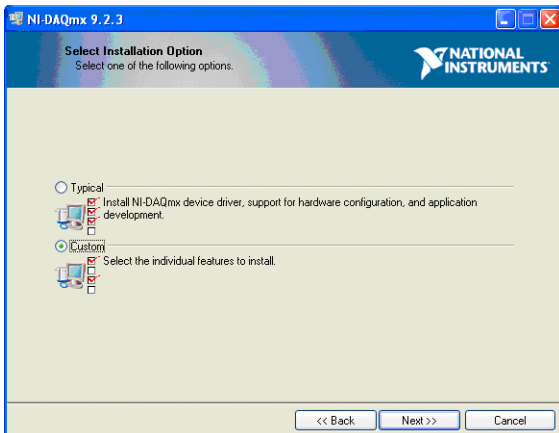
NI-DAQmx 9.2.3

Select Installation Option
Select one of the following options.

NATIONAL INSTRUMENTS

Typical
Install NI-DAQmx device driver, support for hardware configuration, and application development.

Custom
Select the individual features to install.

<< Back
Next >>
Cancel